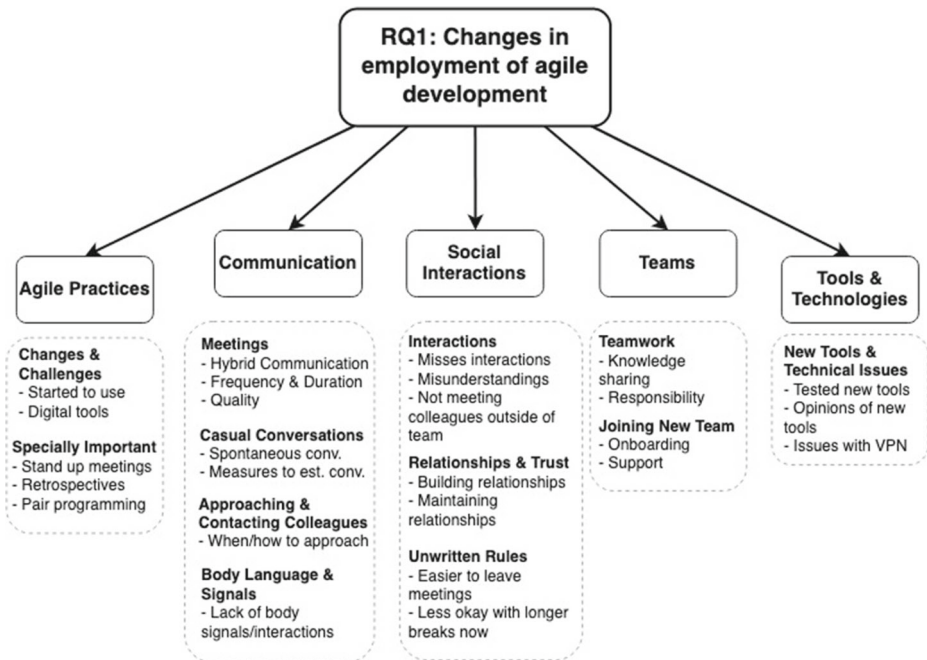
RQ1: Changes in employment of agile development

Agile Practices

Changes & Challenges
- Started to use
- Digital tools

Specially Important
- Stand up meetings
- Retrospectives
- Pair programming

Communication

Meetings
- Hybrid Communication
- Frequency & Duration
- Quality

Casual Conversations
- Spontaneous conv.
- Measures to est. conv.

Approaching & Contacting Colleagues
- When/how to approach

Body Language & Signals
- Lack of body signals/interactions

Social Interactions

Interactions
- Misses interactions
- Misunderstandings
- Not meeting colleagues outside of team

Relationships & Trust
- Building relationships
- Maintaining relationships

Unwritten Rules
- Easier to leave meetings
- Less okay with longer breaks now

Teams

Teamwork
- Knowledge sharing
- Responsibility

Joining New Team
- Onboarding
- Support

Tools & Technologies

New Tools & Technical Issues
- Tested new tools
- Opinions of new tools
- Issues with VPN